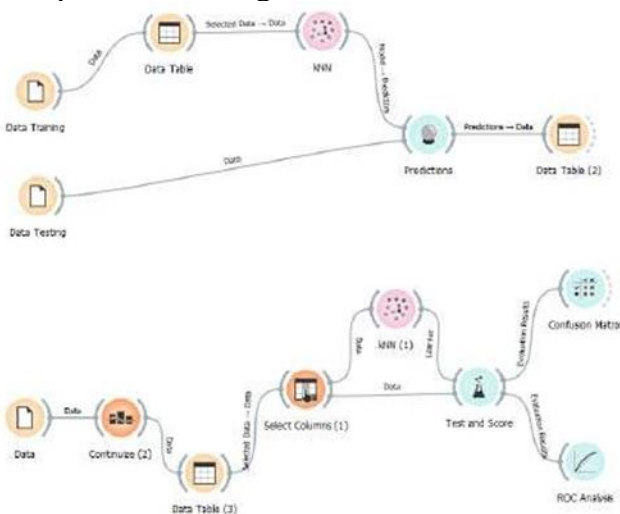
Data Training

Data

Data Table

Selected Data → Data

KNN

Model → Predictors

Data

Data Testing

Predictions

Predictions → Data

Data Table (2)

Data

Data

Continuize (2)

Data

Data Table (3)

Selected Data → Data

Select Columns (1)

Data

KNN (1)

Learner

Data

Test and Score

Evaluation Results

Confusion Matrix

Evaluation Results

ROC Analysis